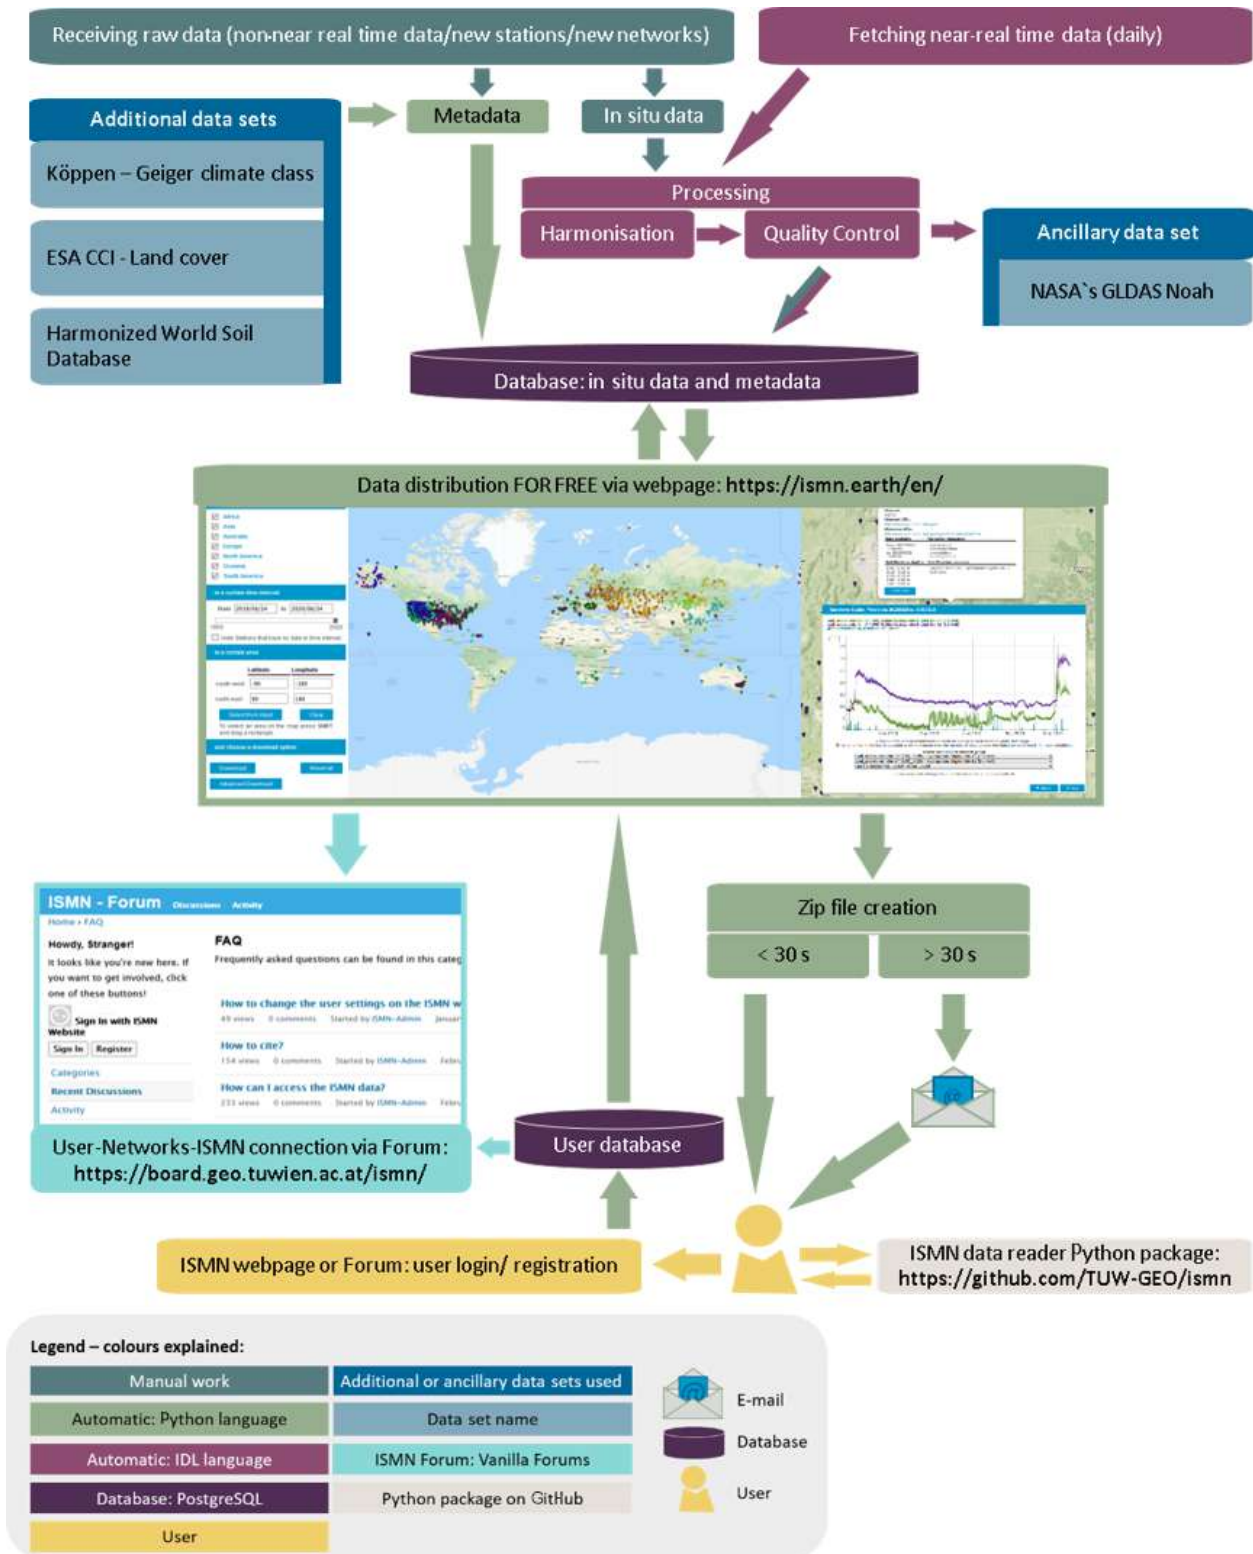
Receiving raw data (non-near real time data/new stations/new networks)

Fetching near-real time data (daily)

Additional data sets

Köppen – Geiger climate class

ESA CCI - Land cover

Harmonized World Soil Database

Metadata

In situ data

Processing

Harmonisation

Quality Control

Ancillary data set

NASA`s GLDAS Noah

Database: in situ data and metadata

Data distribution FOR FREE via webpage: https://ismn.earth/en/

ISMN - Forum Discussions Activity

Home › FAQ

Howdy, Stranger!

It looks like you're new here. If you want to get involved, click one of these buttons!

Sign In with ISMN Website

Sign In Register

Categories

Recent Discussions

Activity

FAQ

Frequently asked questions can be found in this categ

How to change the user settings on the ISMN w

How to cite?

How can I access the ISMN data?

Zip file creation

< 30 s

> 30 s

User-Networks-ISMN connection via Forum: https://board.geo.tuwien.ac.at/ismn/

User database

ISMN webpage or Forum: user login/ registration

ISMN data reader Python package: https://github.com/TUW-GEO/ismn

Legend – colours explained:

| Manual work | Additional or ancillary data sets used |
|---|---|
| Automatic: Python language | Data set name |
| Automatic: IDL language | ISMN Forum: Vanilla Forums |
| Database: PostgreSQL | Python package on GitHub |
| User | |

E-mail

Database

User